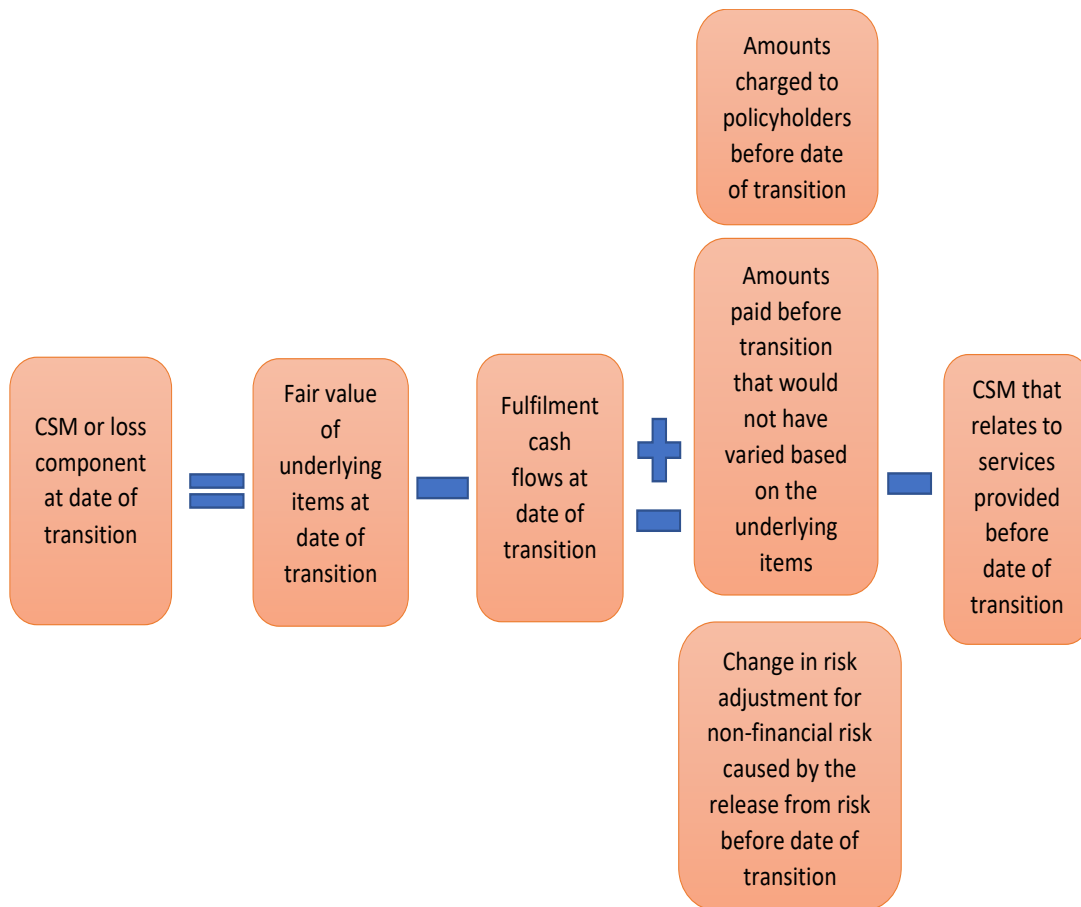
CSM or loss component at date of transition

=

Fair value of underlying items at date of transition

−

Fulfilment cash flows at date of transition

+

−

Amounts charged to policyholders before date of transition

Amounts paid before transition that would not have varied based on the underlying items

Change in risk adjustment for non-financial risk caused by the release from risk before date of transition

−

CSM that relates to services provided before date of transition